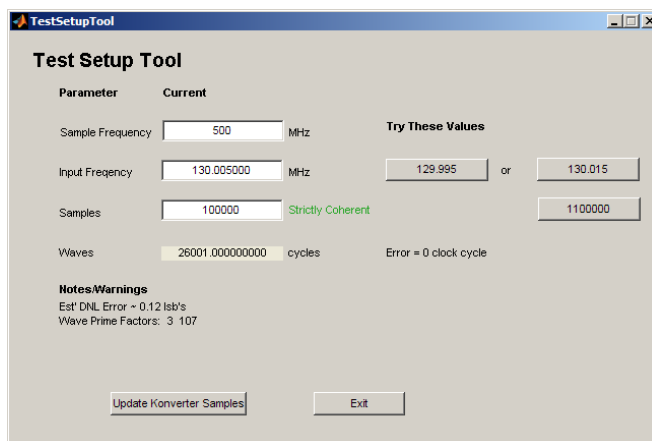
TestSetupTool

Test Setup Tool

Parameter Current

Sample Frequency 500 MHz

Try These Values

Input Freqency 130.005000 MHz 129.995 or 130.015

Samples 100000 Strictly Coherent 1100000

Waves 26001.000000000 cycles Error = 0 clock cycle

Notes/Warnings
Est' DNL Error ~ 0.12 lsb's
Wave Prime Factors: 3 107

Update Konverter Samples

Exit